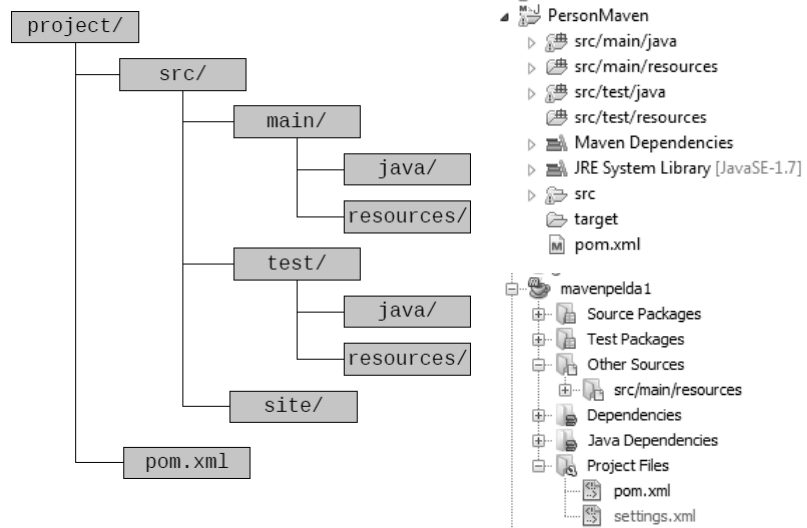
project/
src/
main/
java/
resources/
test/
java/
resources/
site/
pom.xml

PersonMaven
src/main/java
src/main/resources
src/test/java
src/test/resources
Maven Dependencies
JRE System Library [JavaSE-1.7]
src
target
pom.xml

mavenpelda1
Source Packages
Test Packages
Other Sources
src/main/resources
Dependencies
Java Dependencies
Project Files
pom.xml
settings.xml